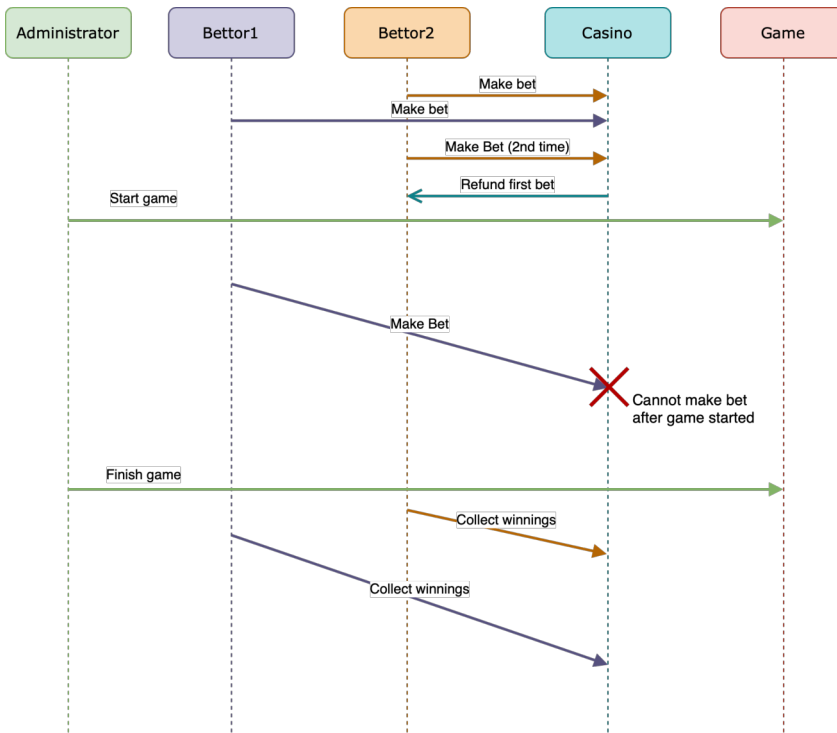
Administrator

Bettor1

Bettor2

Casino

Game

Make bet

Make bet

Make Bet (2nd time)

Refund first bet

Start game

Make Bet

Cannot make bet after game started

Finish game

Collect winnings

Collect winnings